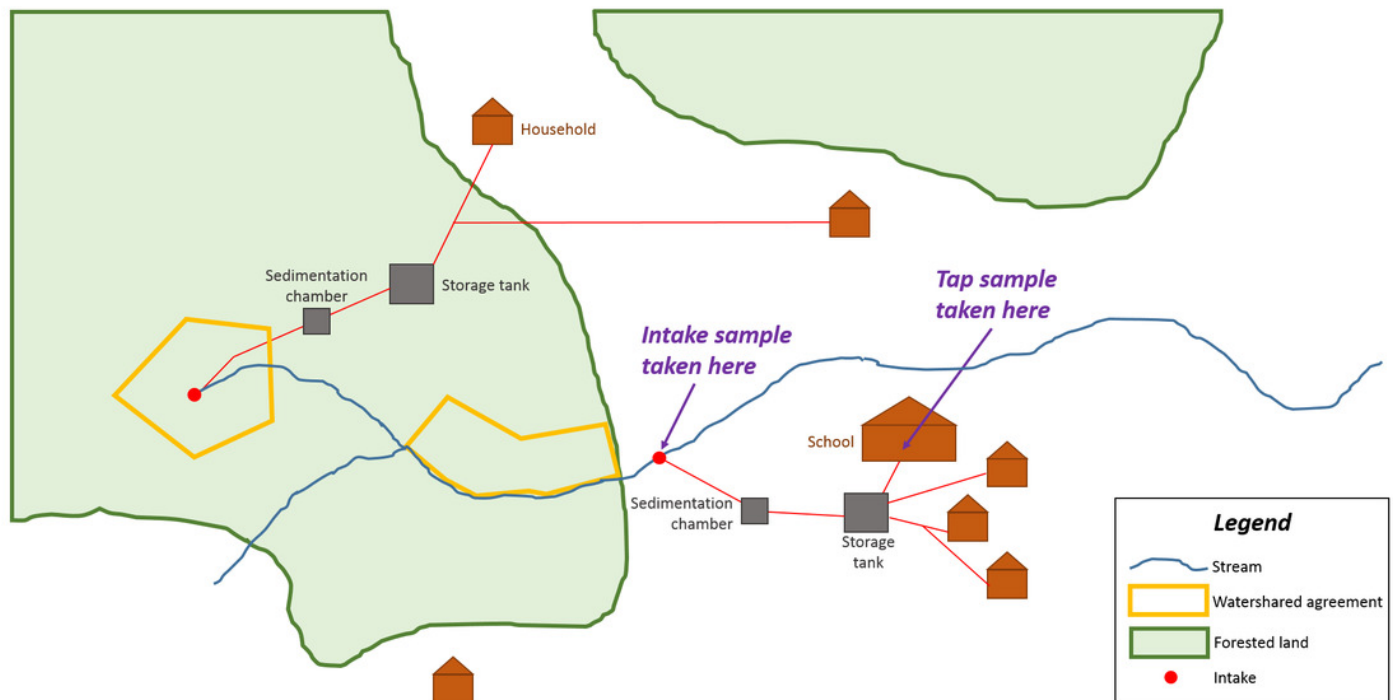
Household

Sedimentation chamber

Storage tank

Tap sample taken here

Intake sample taken here

School

Sedimentation chamber

Storage tank

Legend

Stream

Watershared agreement

Forested land

Intake